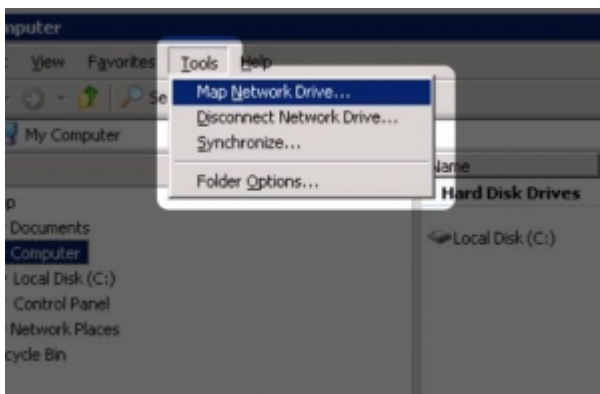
nputer
View Favorites Tools Help
Se
My Computer
Map Network Drive...
Disconnect Network Drive...
Synchronize...
Folder Options...
Name
Hard Disk Drives
Local Disk (C:)
p
Documents
Computer
Local Disk (C:)
Control Panel
Network Places
cycle Bin